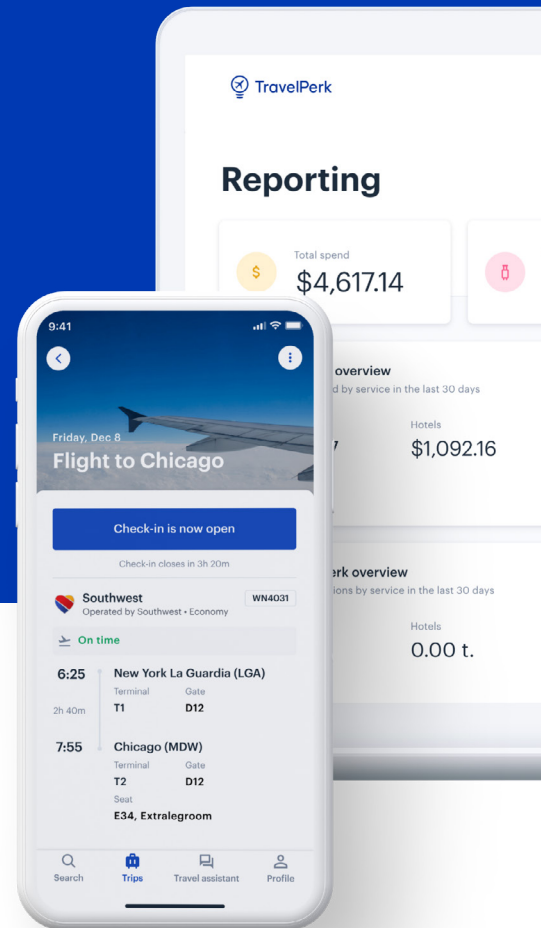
TravelPerk

Reporting

Total spend
$4,617.14

overview
d by service in the last 30 days

Hotels
$1,092.16

erk overview
ions by service in the last 30 days

Hotels
0.00 t.

9:41

Friday, Dec 8
Flight to Chicago

Check-in is now open

Check-in closes in 3h 20m

Southwest
Operated by Southwest • Economy
WN4031

On time

6:25
New York La Guardia (LGA)
Terminal
T1
Gate
D12

2h 40m

7:55
Chicago (MDW)
Terminal
T2
Gate
D12
Seat
E34, Extralegroom

Search
Trips
Travel assistant
Profile